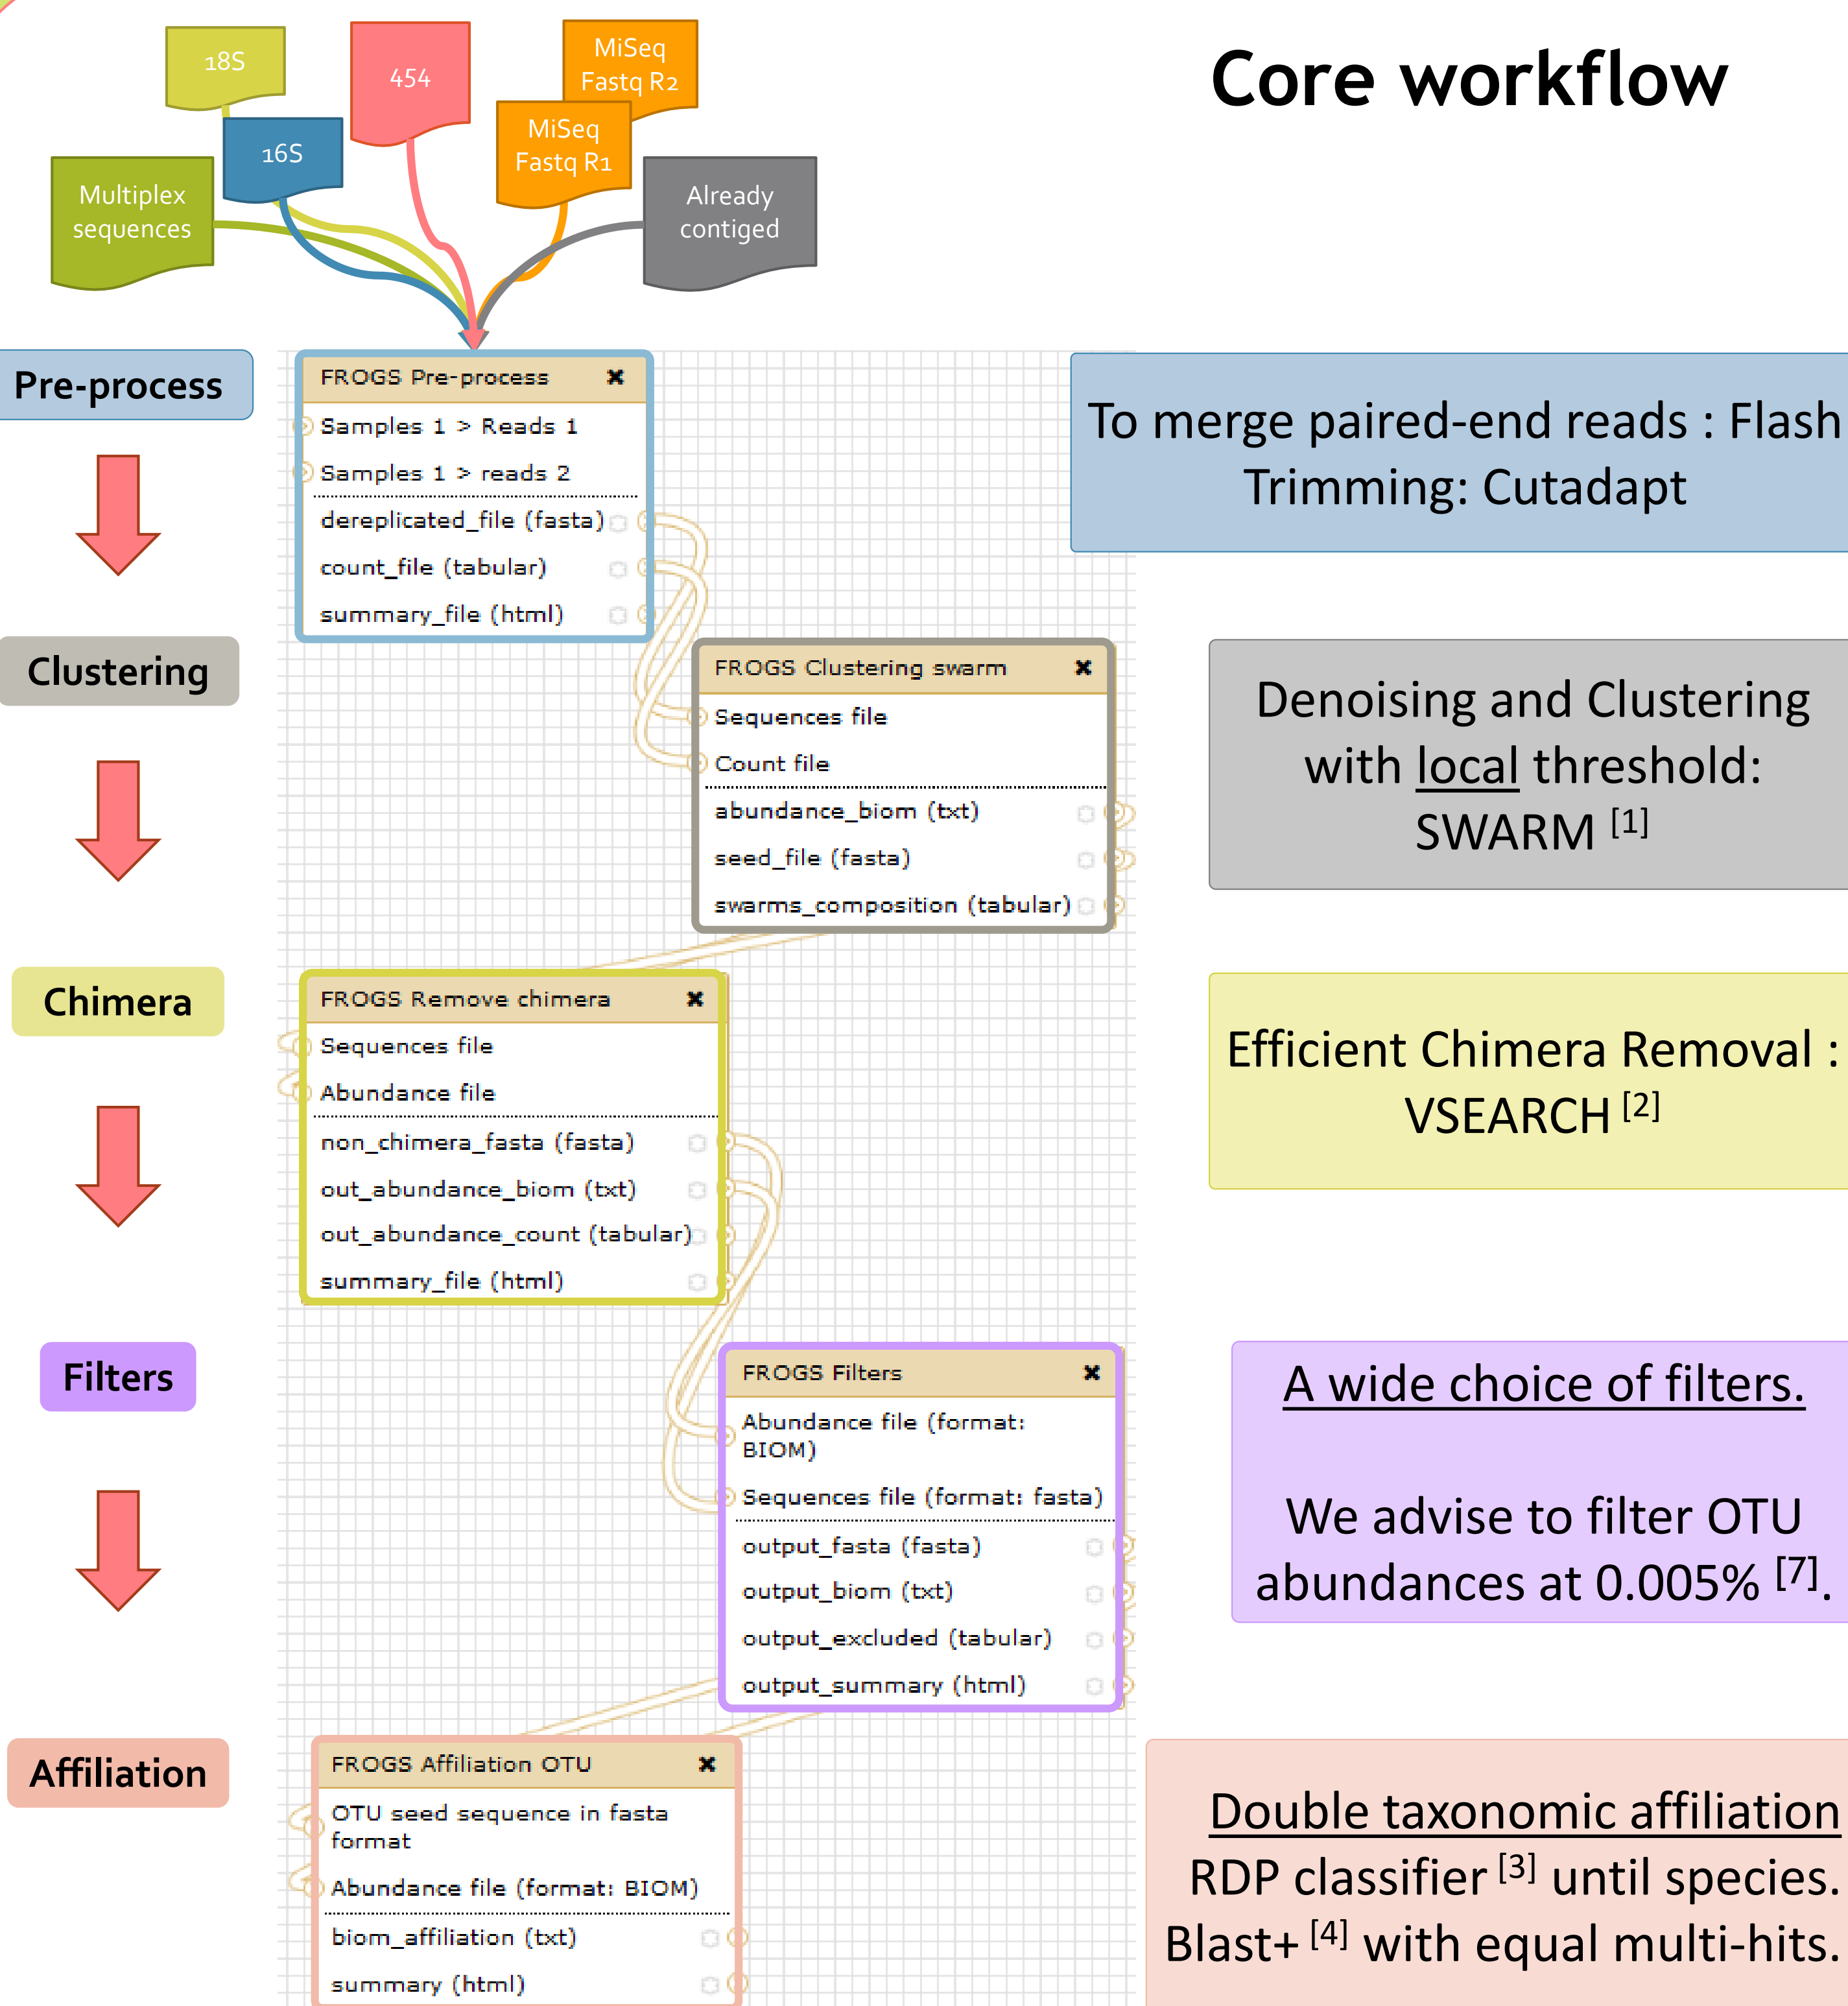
18S

454

MiSeq Fastq R2

16S

MiSeq Fastq R1

Multiplex sequences

Already contiged

Core workflow

Pre-process

Clustering

Chimera

Filters

Affiliation

FROGS Pre-process ✖
Samples 1 > Reads 1
Samples 1 > reads 2
dereplicated_file (fasta)
count_file (tabular)
summary_file (html)

To merge paired-end reads : Flash
Trimming: Cutadapt

FROGS Clustering swarm ✖
Sequences file
Count file
abundance_biom (txt)
seed_file (fasta)
swarms_composition (tabular)

Denoising and Clustering with local threshold: SWARM $^{[1]}$

FROGS Remove chimera ✖
Sequences file
Abundance file
non_chimera_fasta (fasta)
out_abundance_biom (txt)
out_abundance_count (tabular)
summary_file (html)

Efficient Chimera Removal : VSEARCH $^{[2]}$

FROGS Filters ✖
Abundance file (format: BIOM)
Sequences file (format: fasta)
output_fasta (fasta)
output_biom (txt)
output_excluded (tabular)
output_summary (html)

A wide choice of filters.

We advise to filter OTU abundances at 0.005% $^{[7]}$.

FROGS Affiliation OTU ✖
OTU seed sequence in fasta format
Abundance file (format: BIOM)
biom_affiliation (txt)
summary (html)

Double taxonomic affiliation
RDP classifier $^{[3]}$ until species.
Blast+ $^{[4]}$ with equal multi-hits.